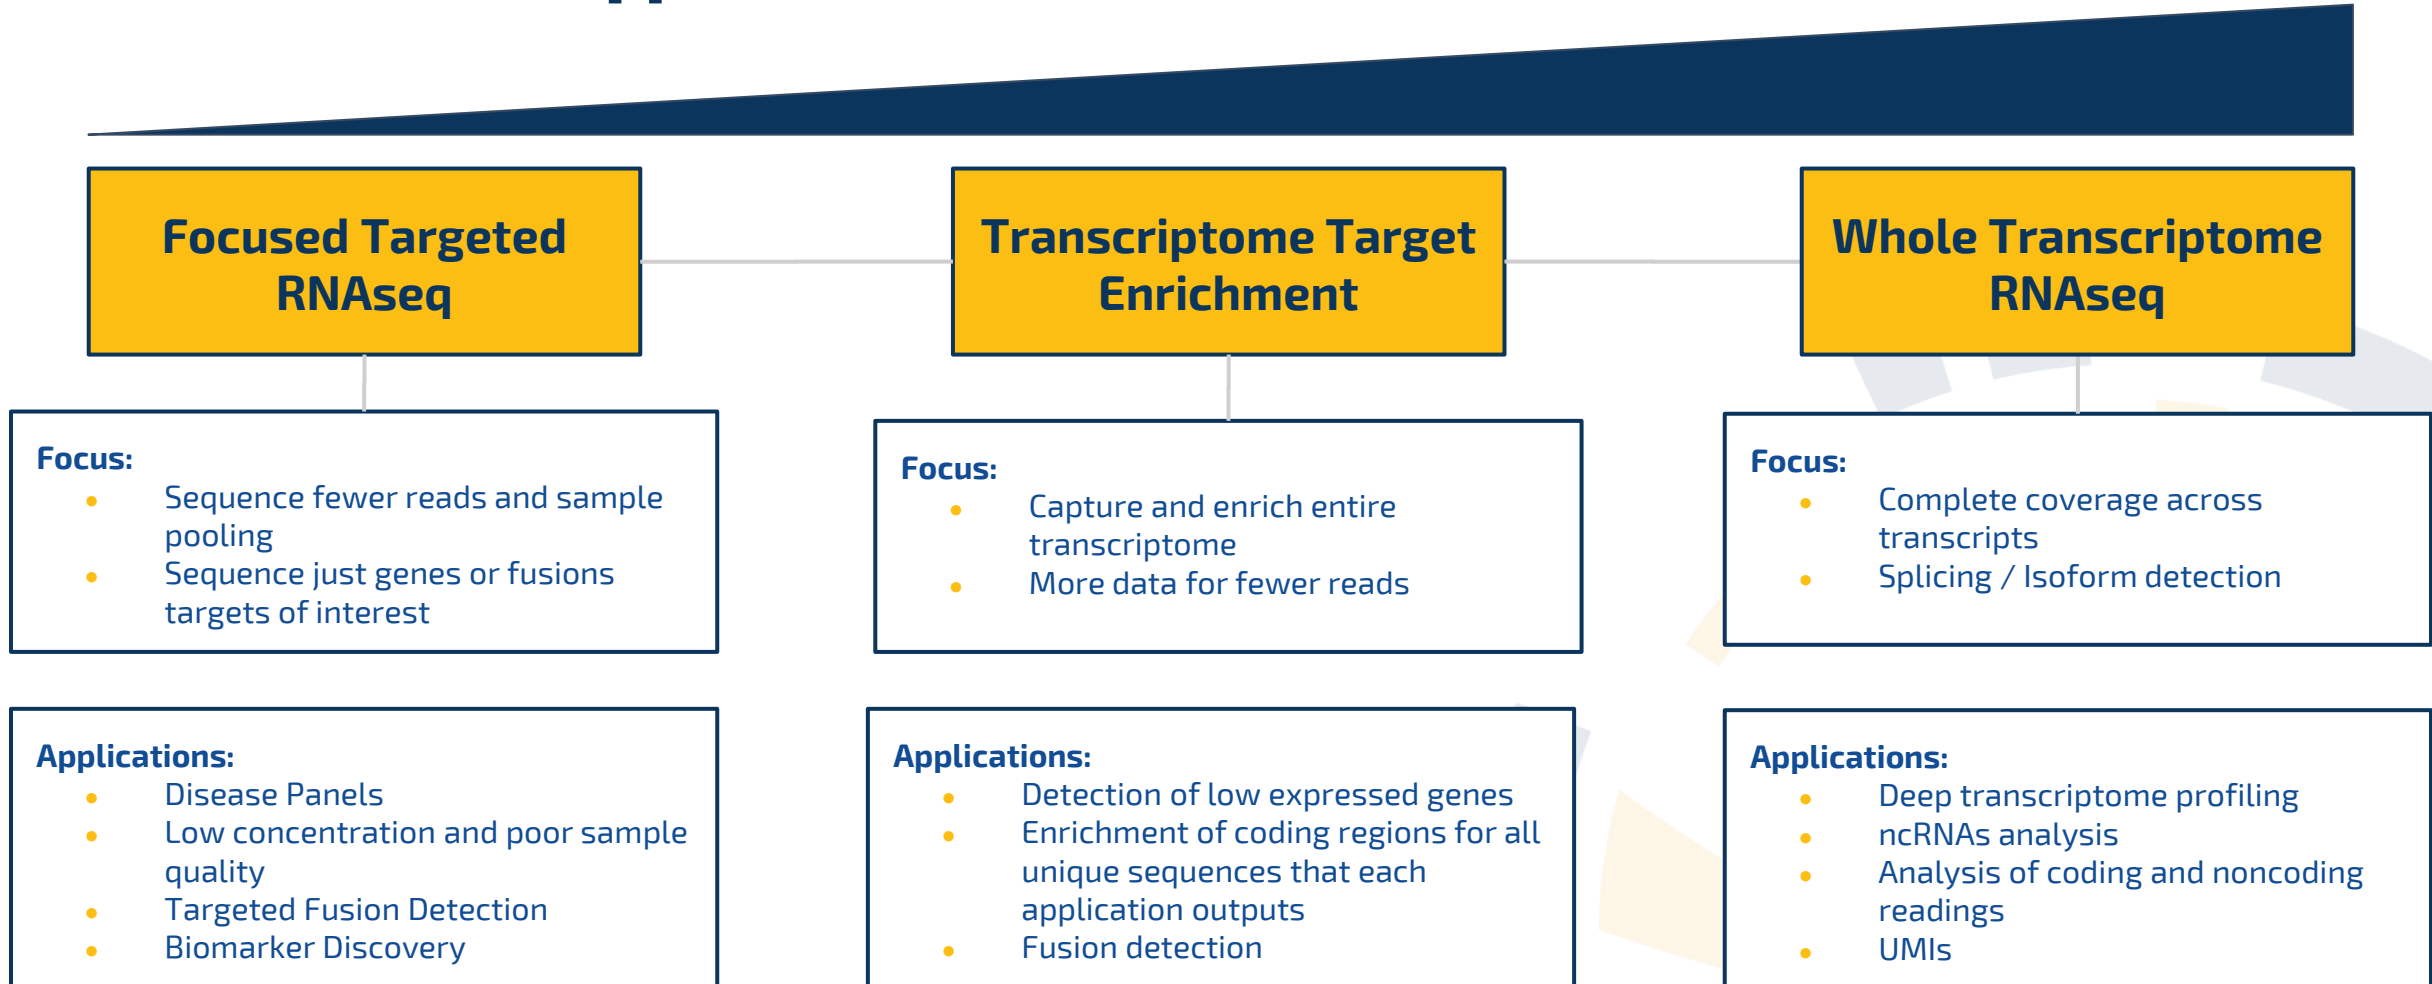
Focused Targeted RNAseq

Transcriptome Target Enrichment

Whole Transcriptome RNAseq

Focus:
- Sequence fewer reads and sample pooling
- Sequence just genes or fusions targets of interest

Focus:
- Capture and enrich entire transcriptome
- More data for fewer reads

Focus:
- Complete coverage across transcripts
- Splicing / Isoform detection

Applications:
- Disease Panels
- Low concentration and poor sample quality
- Targeted Fusion Detection
- Biomarker Discovery

Applications:
- Detection of low expressed genes
- Enrichment of coding regions for all unique sequences that each application outputs
- Fusion detection

Applications:
- Deep transcriptome profiling
- ncRNAs analysis
- Analysis of coding and noncoding readings
- UMIs